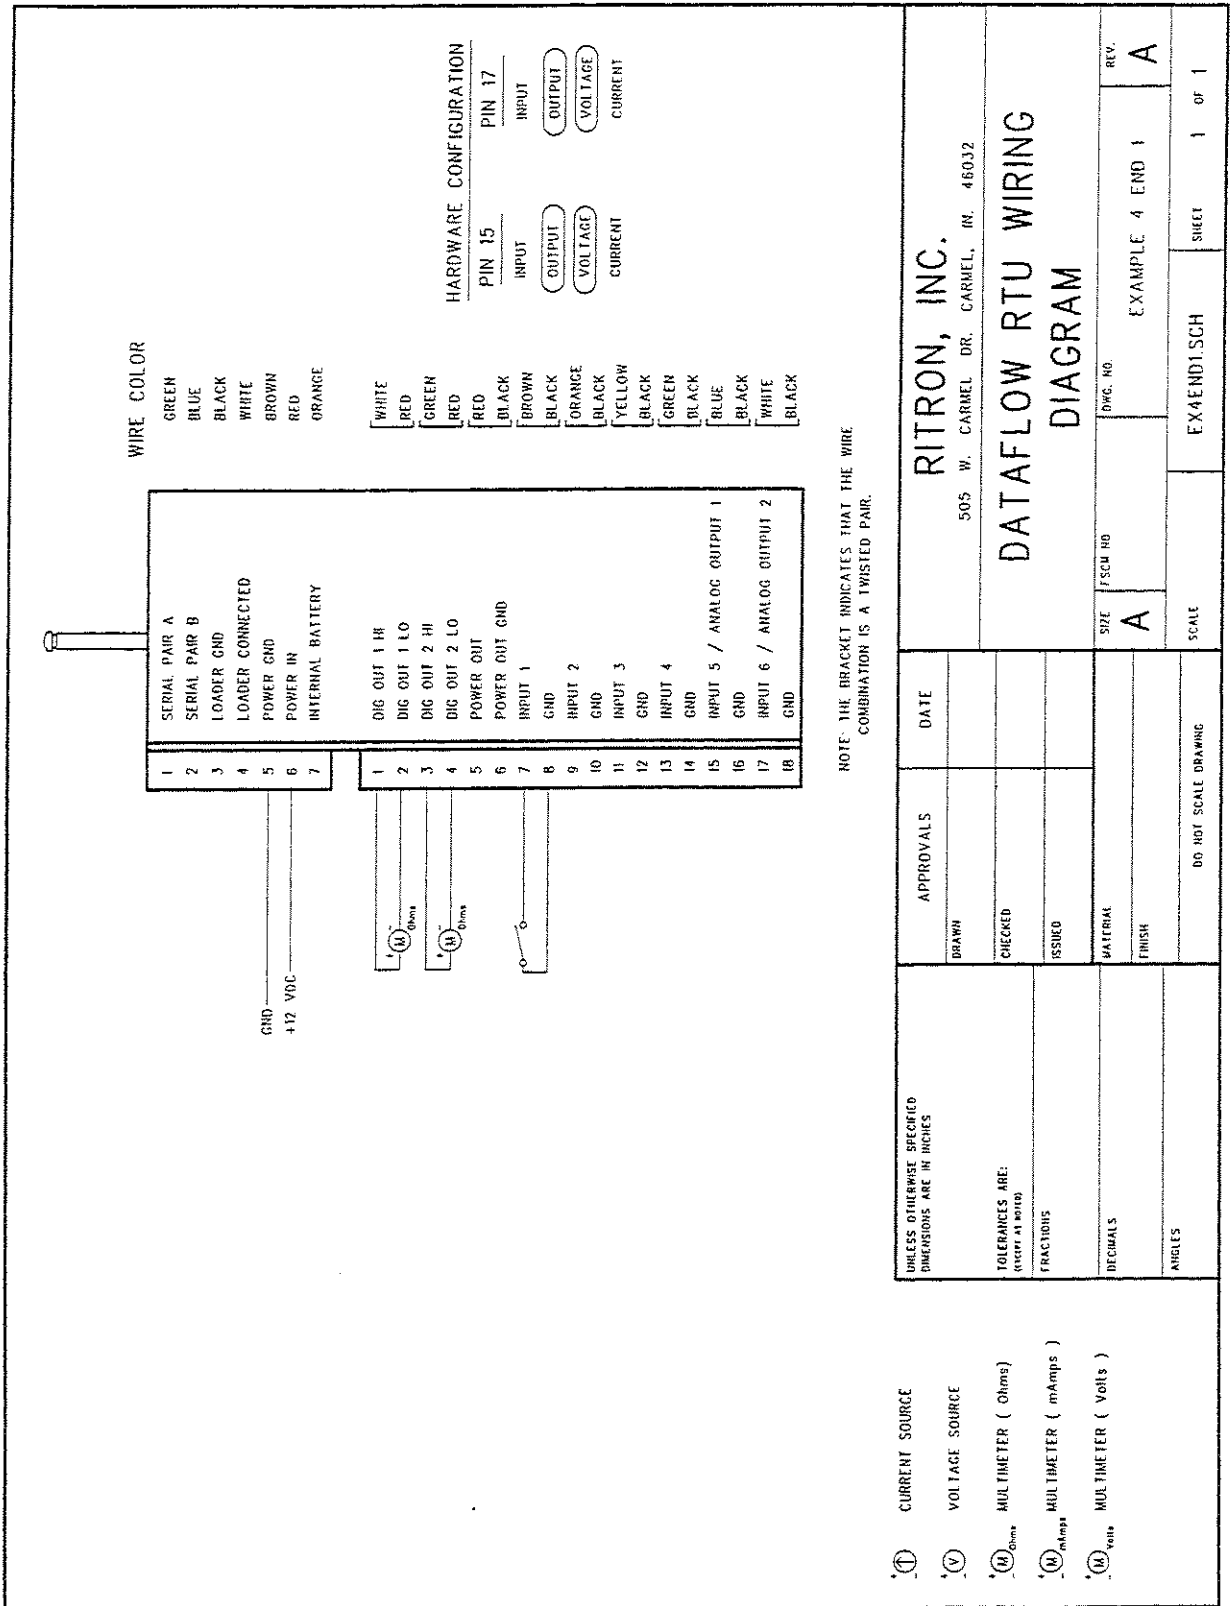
WIRE COLOR

| | | |
|---|---|---|
| 1 | SERIAL PAIR A | GREEN |
| 2 | SERIAL PAIR B | BLUE |
| 3 | LOADER GND | BLACK |
| 4 | LOADER CONNECTED | WHITE |
| 5 | POWER GND | BROWN |
| 6 | POWER IN | RED |
| 7 | INTERNAL BATTERY | ORANGE |

| | | |
|---|---|---|
| 1 | DIG OUT 1 HI | WHITE |
| 2 | DIG OUT 1 LO | RED |
| 3 | DIG OUT 2 HI | GREEN |
| 4 | DIG OUT 2 LO | RED |
| 5 | POWER OUT | RED |
| 6 | POWER OUT GND | BLACK |
| 7 | INPUT 1 | BROWN |
| 8 | GND | BLACK |
| 9 | INPUT 2 | ORANGE |
| 10 | GND | BLACK |
| 11 | INPUT 3 | YELLOW |
| 12 | GND | BLACK |
| 13 | INPUT 4 | GREEN |
| 14 | GND | BLACK |
| 15 | INPUT 5 / ANALOG OUTPUT 1 | BLUE |
| 16 | GND | BLACK |
| 17 | INPUT 6 / ANALOG OUTPUT 2 | WHITE |
| 18 | GND | BLACK |

GND
+12 VDC

M Ohms
M Ohms

NOTE: THE BRACKET INDICATES THAT THE WIRE COMBINATION IS A TWISTED PAIR.

HARDWARE CONFIGURATION

| PIN 15 | PIN 17 |
|---|---|
| INPUT | INPUT |
| OUTPUT | OUTPUT |
| VOLTAGE | VOLTAGE |
| CURRENT | CURRENT |

CURRENT SOURCE
VOLTAGE SOURCE
MULTIMETER ( Ohms)
MULTIMETER ( mAmps )
MULTIMETER ( Volts )

UNLESS OTHERWISE SPECIFIED DIMENSIONS ARE IN INCHES
TOLERANCES ARE: (EXCEPT AS NOTED)
FRACTIONS
DECIMALS
ANGLES

APPROVALS | DATE
DRAWN
CHECKED
ISSUED
MATERIAL
FINISH
DO NOT SCALE DRAWING

RITRON, INC.
505 W. CARMEL DR. CARMEL, IN. 46032

DATAFLOW RTU WIRING DIAGRAM

SIZE A | FSCM NO | DWG. NO. EXAMPLE 4 END 1 | REV. A
SCALE | EX4END1.SCH | SHEET 1 OF 1